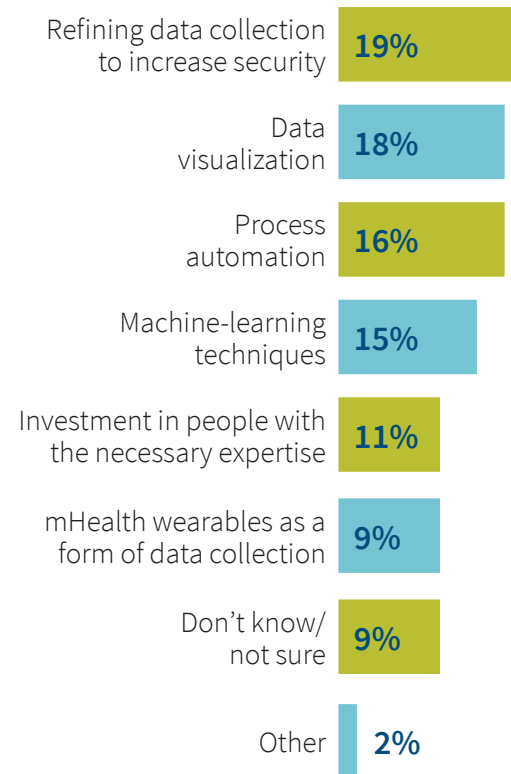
Refining data collection to increase security 19%

Data visualization 18%

Process automation 16%

Machine-learning techniques 15%

Investment in people with the necessary expertise 11%

mHealth wearables as a form of data collection 9%

Don't know/ not sure 9%

Other 2%